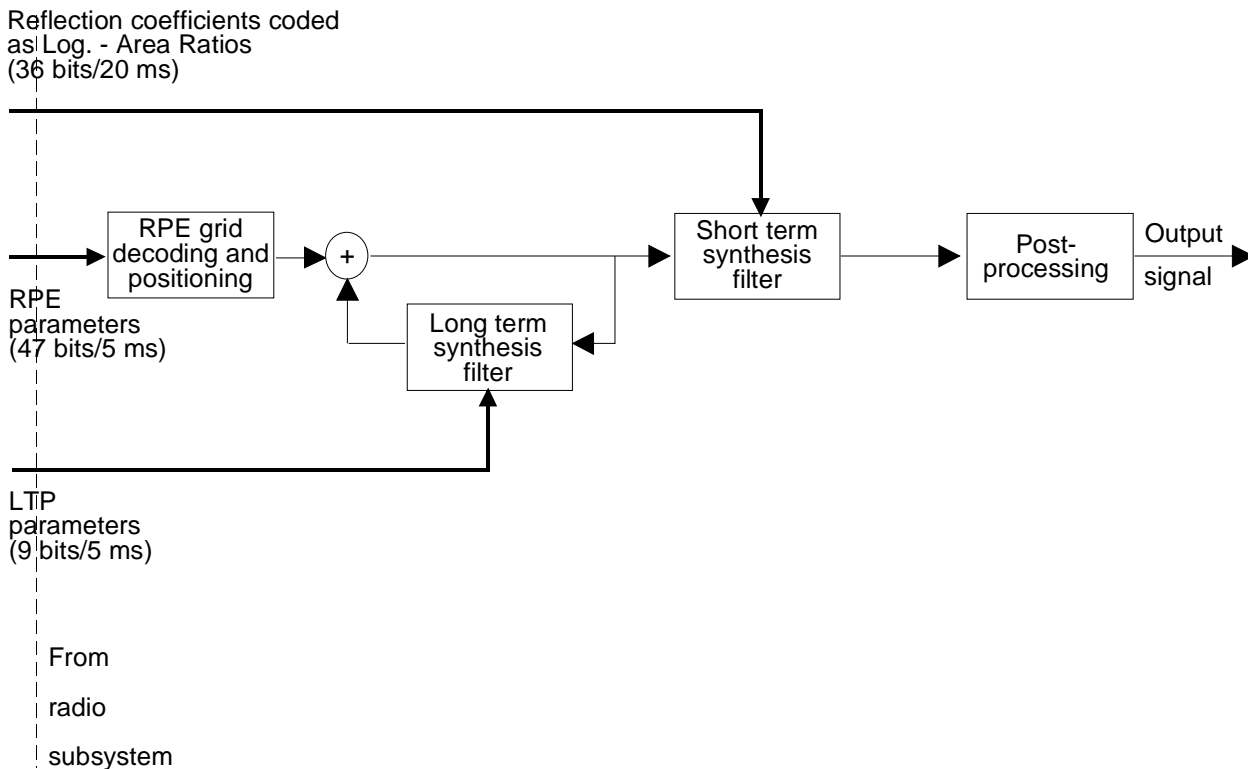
Reflection coefficients coded as Log. - Area Ratios (36 bits/20 ms)

RPE grid decoding and positioning

+

Short term synthesis filter

Post-processing

Output

signal

RPE parameters (47 bits/5 ms)

Long term synthesis filter

LTP parameters (9 bits/5 ms)

From

radio

subsystem